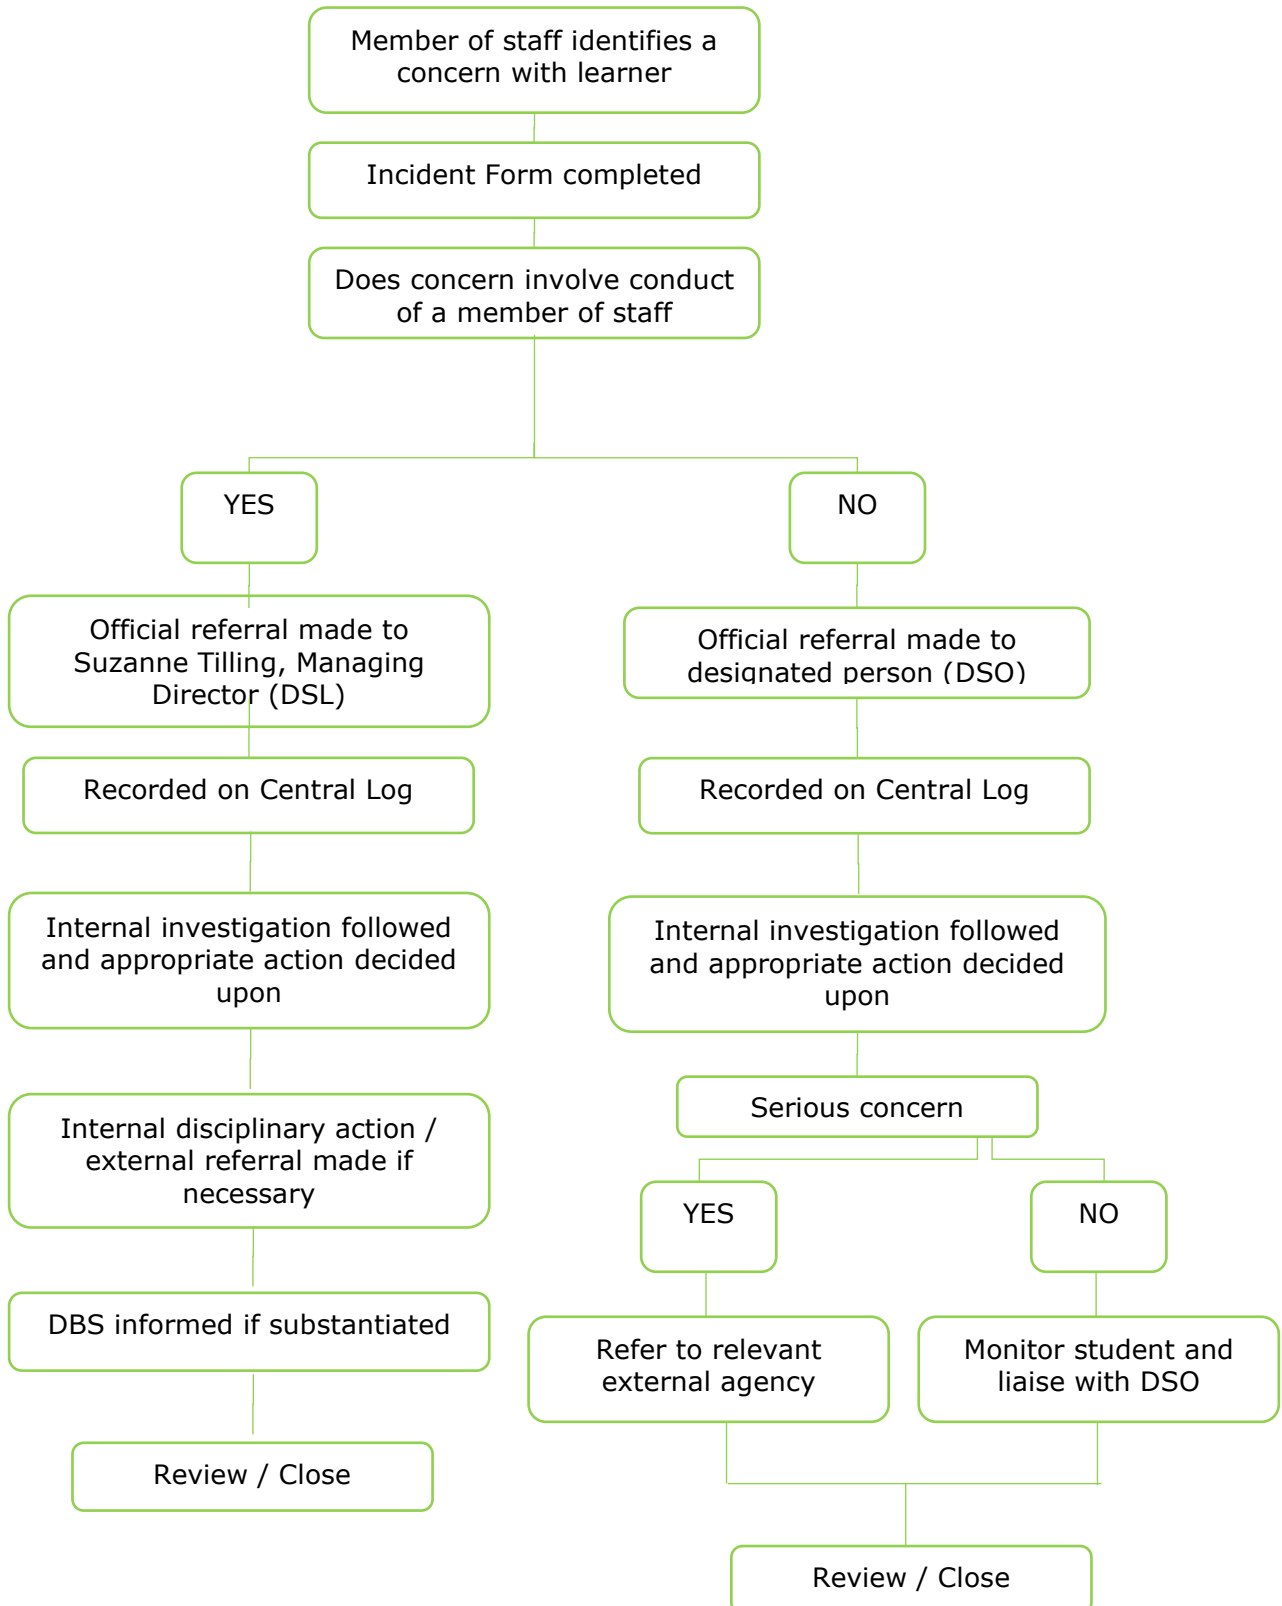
Member of staff identifies a concern with learner

Incident Form completed

Does concern involve conduct of a member of staff

YES

NO

Official referral made to Suzanne Tilling, Managing Director (DSL)

Recorded on Central Log

Internal investigation followed and appropriate action decided upon

Internal disciplinary action / external referral made if necessary

DBS informed if substantiated

Review / Close

Official referral made to designated person (DSO)

Recorded on Central Log

Internal investigation followed and appropriate action decided upon

Serious concern

YES

NO

Refer to relevant external agency

Monitor student and liaise with DSO

Review / Close